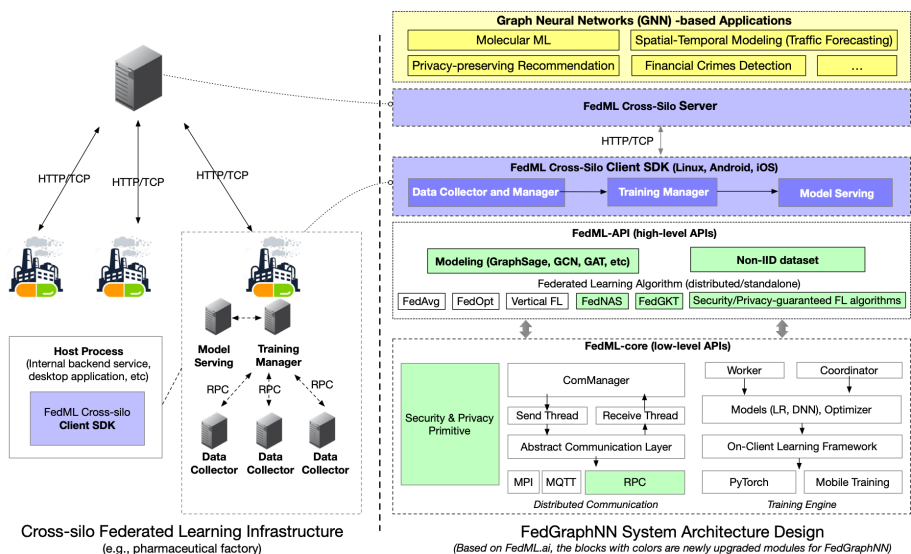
HTTP/TCP
HTTP/TCP
HTTP/TCP

Model Serving
Training Manager
RPC
RPC
RPC
Data Collector
Data Collector
Data Collector

Host Process
(Internal backend service, desktop application, etc)
FedML Cross-silo Client SDK

Cross-silo Federated Learning Infrastructure
(e.g., pharmaceutical factory)

Graph Neural Networks (GNN) -based Applications
Molecular ML
Spatial-Temporal Modeling (Traffic Forecasting)
Privacy-preserving Recommendation
Financial Crimes Detection
...

FedML Cross-Silo Server
HTTP/TCP
FedML Cross-Silo Client SDK (Linux, Android, iOS)
Data Collector and Manager
Training Manager
Model Serving

FedML-API (high-level APIs)
Modeling (GraphSage, GCN, GAT, etc)
Non-IID dataset
Federated Learning Algorithm (distributed/standalone)
FedAvg
FedOpt
Vertical FL
FedNAS
FedGKT
Security/Privacy-guaranteed FL algorithms

FedML-core (low-level APIs)
Security & Privacy Primitive
ComManager
Send Thread
Receive Thread
Abstract Communication Layer
MPI
MQTT
RPC
Distributed Communication
Worker
Coordinator
Models (LR, DNN), Optimizer
On-Client Learning Framework
PyTorch
Mobile Training
Training Engine

FedGraphNN System Architecture Design
(Based on FedML.ai, the blocks with colors are newly upgraded modules for FedGraphNN)